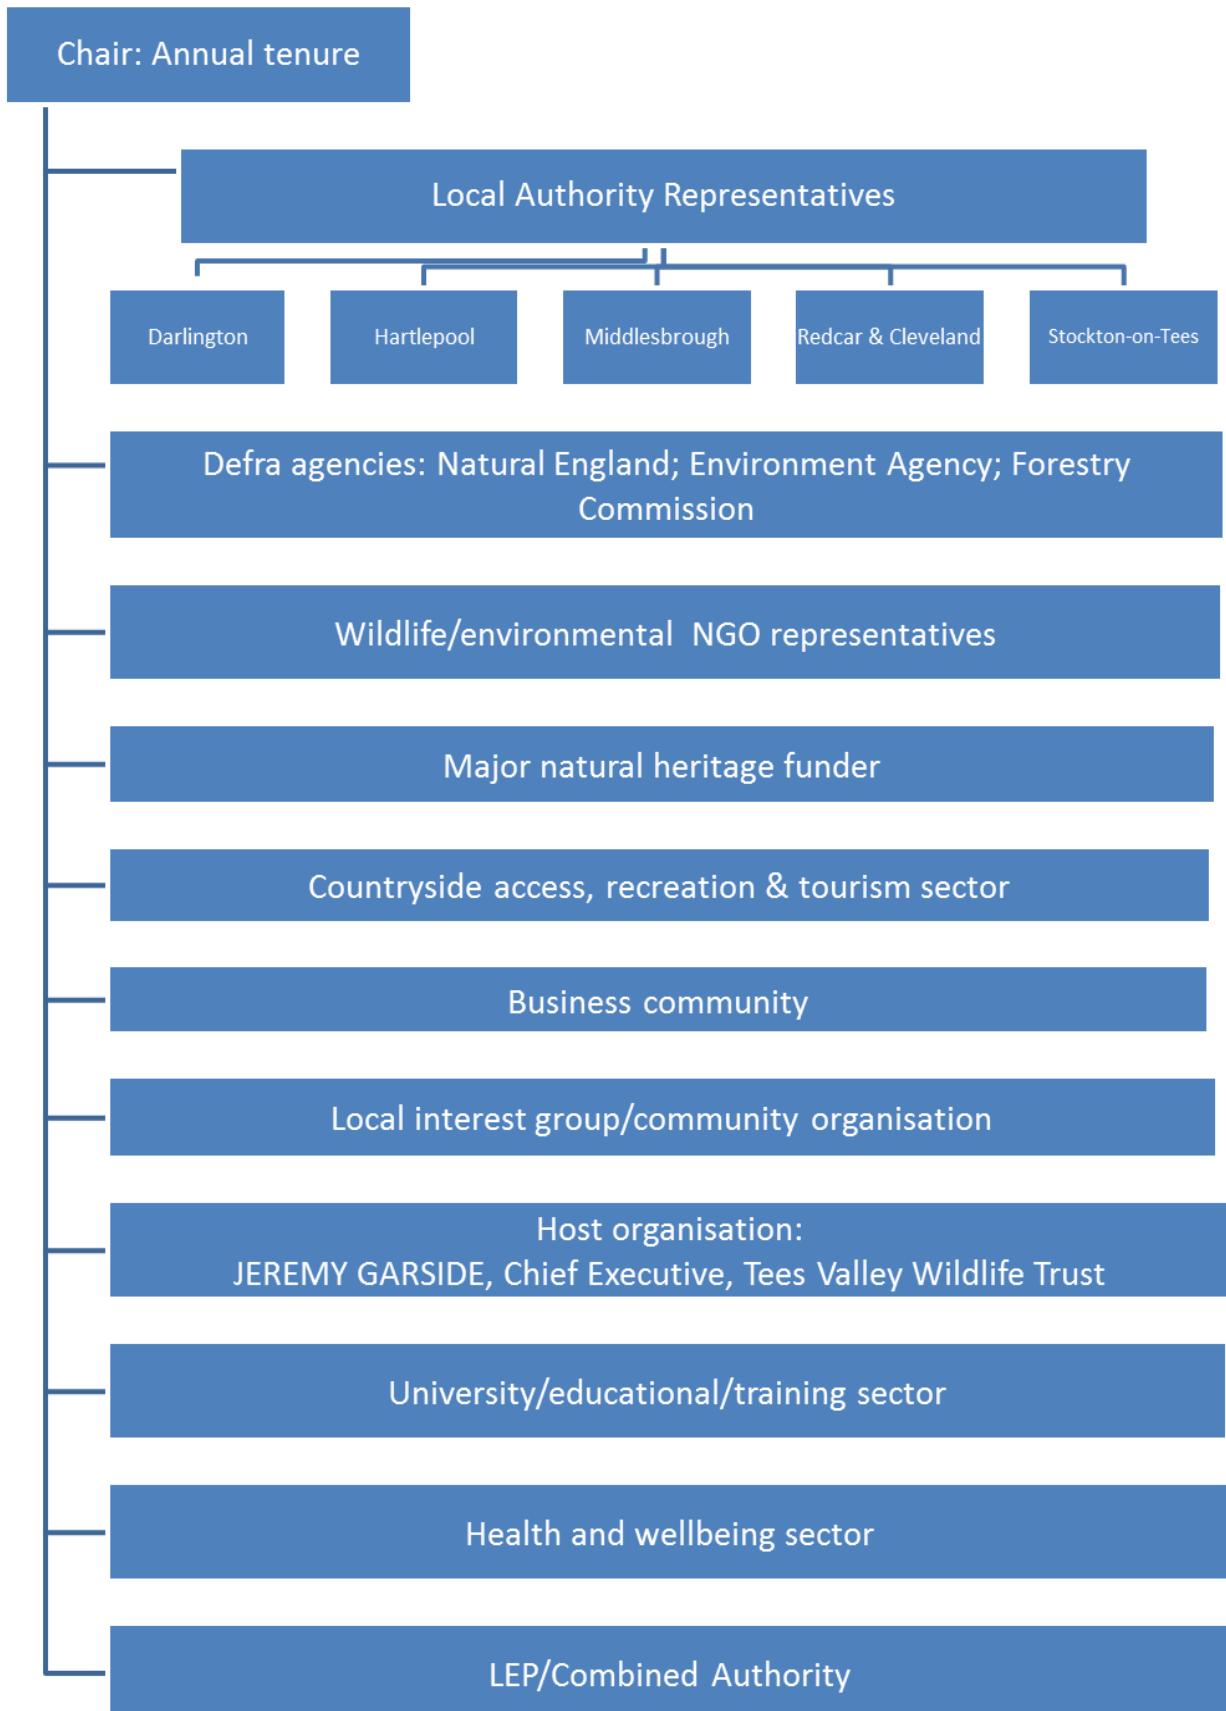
Chair: Annual tenure

Local Authority Representatives

Darlington

Hartlepool

Middlesbrough

Redcar & Cleveland

Stockton-on-Tees

Defra agencies: Natural England; Environment Agency; Forestry Commission

Wildlife/environmental NGO representatives

Major natural heritage funder

Countryside access, recreation & tourism sector

Business community

Local interest group/community organisation

Host organisation:
JEREMY GARSIDE, Chief Executive, Tees Valley Wildlife Trust

University/educational/training sector

Health and wellbeing sector

LEP/Combined Authority